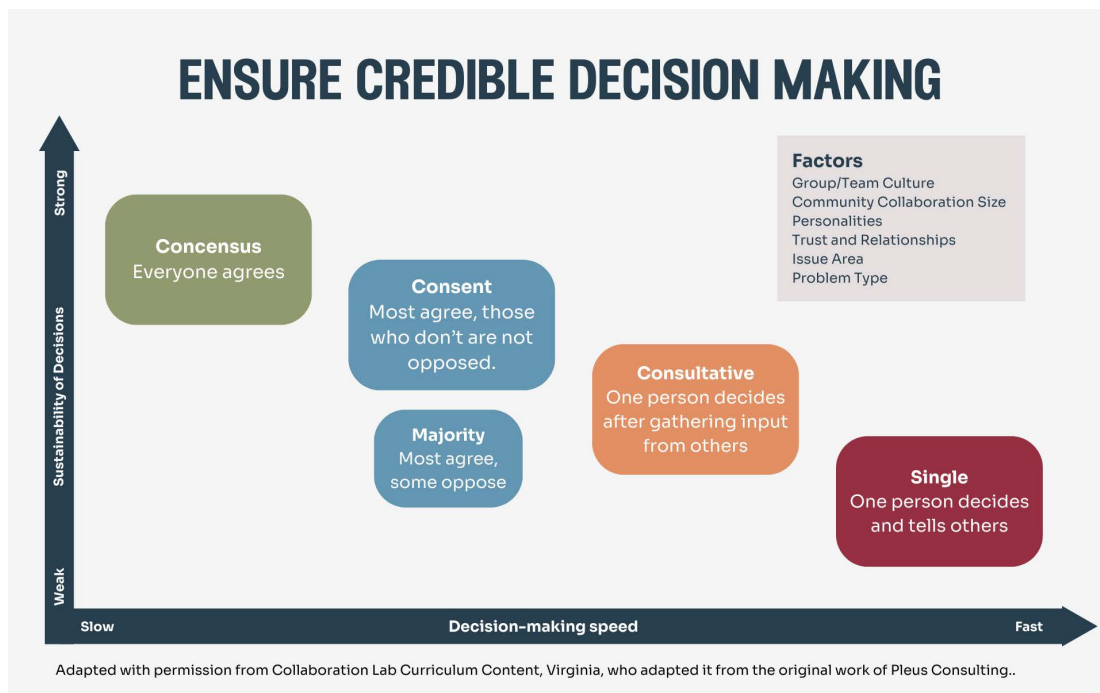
ENSURE CREDIBLE DECISION MAKING

Factors
Group/Team Culture
Community Collaboration Size
Personalities
Trust and Relationships
Issue Area
Problem Type

Strong

Sustainability of Decisions

Weak

Concensus
Everyone agrees

Consent
Most agree, those who don't are not opposed.

Majority
Most agree, some oppose

Consultative
One person decides after gathering input from others

Single
One person decides and tells others

Slow

Decision-making speed

Fast

Adapted with permission from Collaboration Lab Curriculum Content, Virginia, who adapted it from the original work of Pleus Consulting..